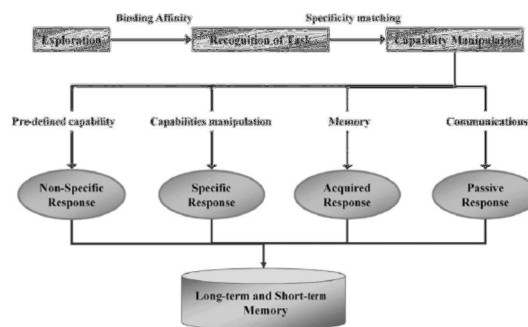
Binding Affinity

Specificity matching

Exploration

Recognition of Task

Capability Manipulation

Pre-defined capability

Capabilities manipulation

Memory

Communications

Non-Specific Response

Specific Response

Acquired Response

Passive Response

Long-term and Short-term Memory